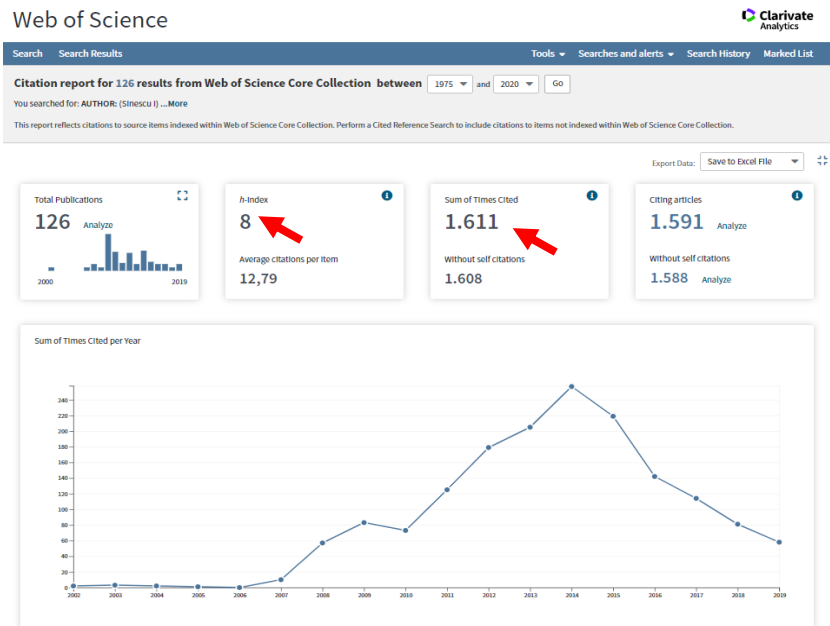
Web of Science

Clarivate Analytics

Search Search Results

Tools ▾ Searches and alerts ▾ Search History Marked List

Citation report for 126 results from Web of Science Core Collection between 1975 and 2020 GO

You searched for: AUTHOR: (Sinescu I) ...More

This report reflects citations to source items indexed within Web of Science Core Collection. Perform a Cited Reference Search to include citations to items not indexed within Web of Science Core Collection.

Export Data: Save to Excel File

Total Publications
126 Analyze
2000 2019

h-index
8
Average citations per item
12,79

Sum of Times Cited
1.611
Without self citations
1.608

Citing articles
1.591 Analyze
Without self citations
1.588 Analyze

Sum of Times Cited per Year

240
220
200
180
160
140
120
100
80
60
40
20
0

2002 2003 2004 2005 2006 2007 2008 2009 2010 2011 2012 2013 2014 2015 2016 2017 2018 2019